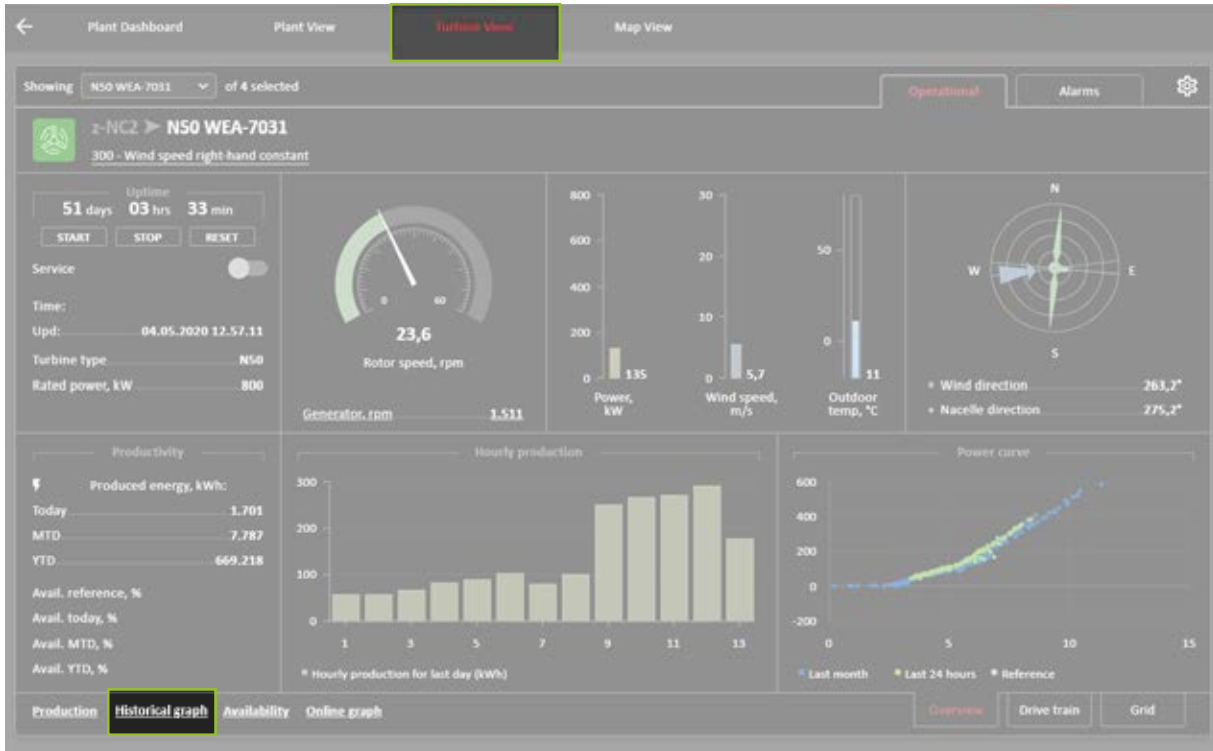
Plant Dashboard
Plant View
Turbine View
Map View

Showing N50 WEA-7031 of 4 selected
Operational
Alarms

z-NC2 ➤ N50 WEA-7031
300 - Wind speed right-hand constant

Uptime
51 days 03 hrs 33 min
START STOP RESET
Service
Time:
Upd: 04.05.2020 12.57.11
Turbine type N50
Rated power, kW 800

0 60
23,6
Rotor speed, rpm
Generator, rpm 1.511

800
600
400
200
0
135
Power, kW

30
20
10
0
5,7
Wind speed, m/s

50
0
11
Outdoor temp, °C

N
W
E
S
Wind direction 263,2°
Nacelle direction 275,2°

Productivity
Produced energy, kWh:
Today 1.701
MTD 7.787
YTD 669.218
Avail. reference, %
Avail. today, %
Avail. MTD, %
Avail. YTD, %

Hourly production
300
200
100
0
1 3 5 7 9 11 13
Hourly production for last day (kWh)

Power curve
600
400
200
0
-200
0 5 10 15
Last month
Last 24 hours
Reference

Production
Historical graph
Availability
Online graph
Overview
Drive train
Grid